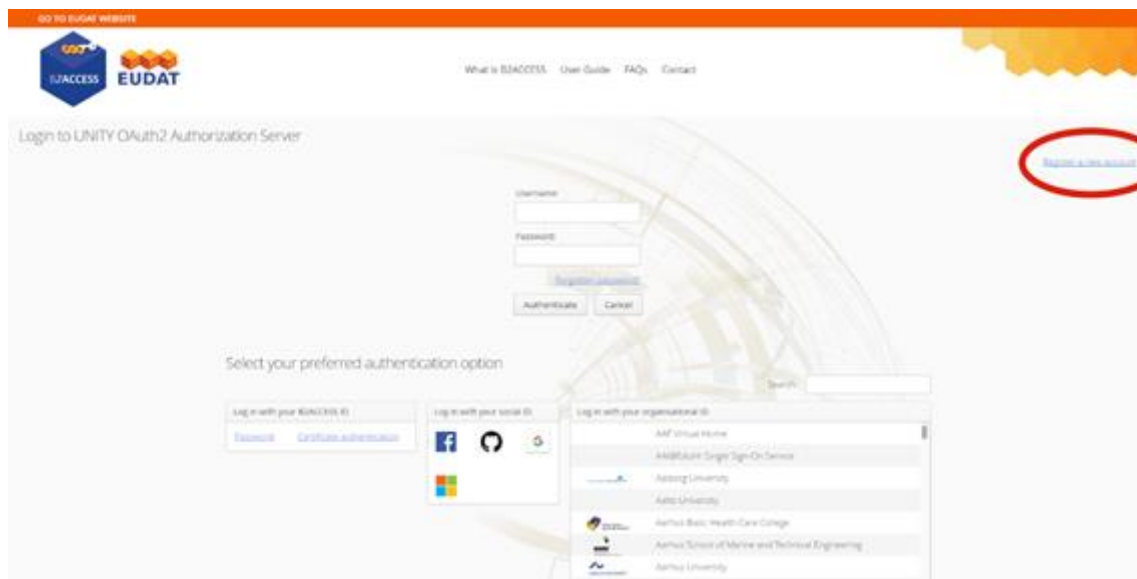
GO TO EUDAT WEBSITE

B2ACCESS EUDAT

What is B2ACCESS User Guide FAQs Contact

Login to UNITY OAuth2 Authorization Server

Register a new account

Username:

Password:

Forgotten password

Authenticate Cancel

Select your preferred authentication option

Search:

Log in with your B2ACCESS ID

Password Certificate authentication

Log in with your social ID

Log in with your organisational ID

AAF Virtual Home

AAI@EduHr Single Sign-On Service

Aalborg University

Aalto University

Aarhus Basic Health Care College

Aarhus School of Marine and Technical Engineering

Aarhus University